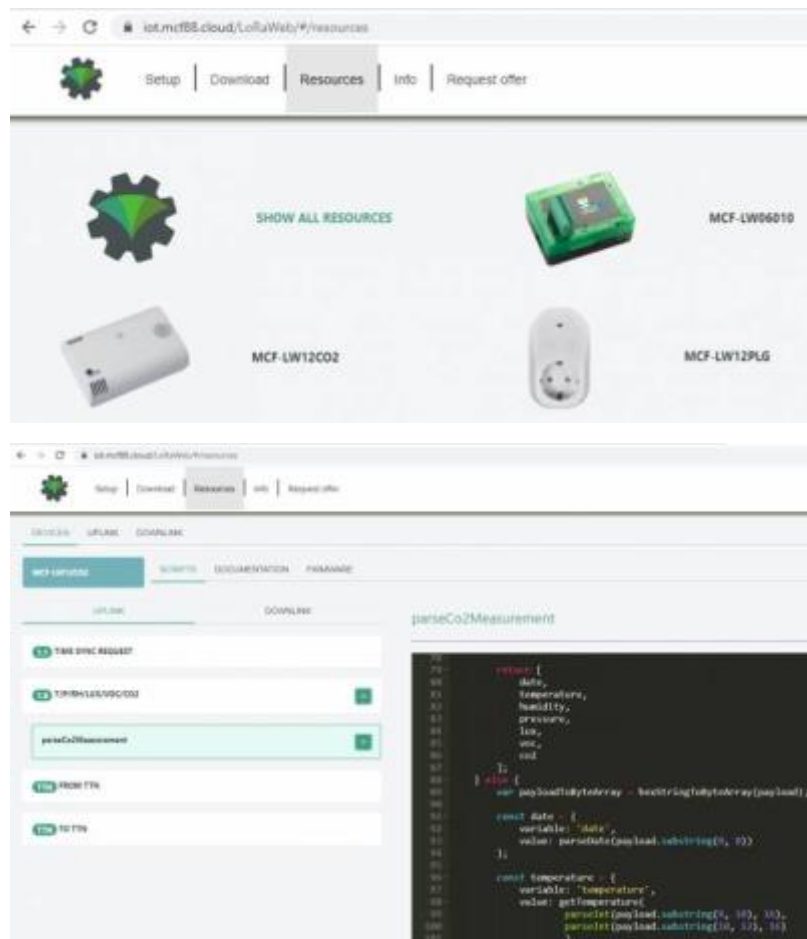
iot.mcf88.cloud/LoRaWeb/#/resources

Setup | Download | Resources | Info | Request offer

SHOW ALL RESOURCES

MCF-LW06010

MCF-LW12CO2

MCF-LW12PLG

iot.mcf88.cloud/LoRaWeb/#/resources

Setup | Download | Resources | Info | Request offer

DEVICES UPLINK DOWNLINK

MCF-LW12CO2

SCRIPTS DOCUMENTATION FIRMWARE

UPLINK

DOWNLINK

parseCo2Measurement

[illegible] TIME SYNC REQUEST

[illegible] T/P/RH/LUX/VOC/CO2

parseCo2Measurement

TTN FROM TTN

TTN TO TTN

return {
date,
temperature,
humidity,
pressure,
lux,
voc,
co2
};
} else {
var payloadToByteArray = hexStringToByteArray(payload);

const date = {
variable: 'date',
value: parseDate(payload.substring(0, 8))
};

const temperature = {
variable: 'temperature',
value: getTemperature(
parseInt(payload.substring(8, 10), 16),
parseInt(payload.substring(10, 12), 16)